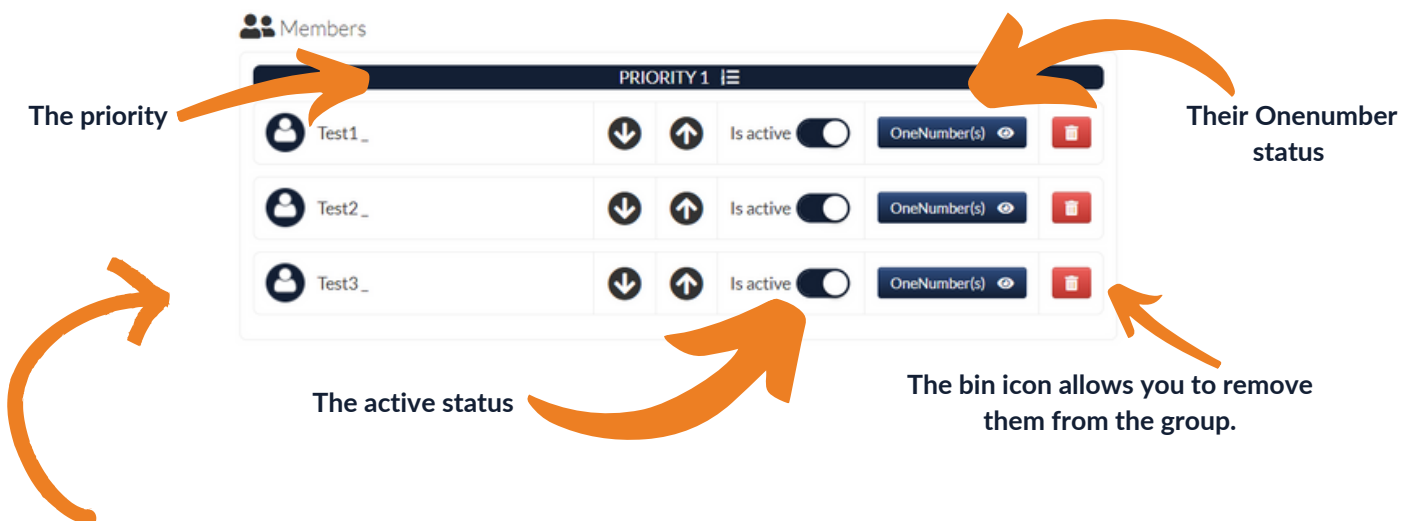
Members

PRIORITY 1

The priority

Test1 _

Is active

OneNumber(s)

Their Onenumber status

Test2 _

Is active

OneNumber(s)

Test3 _

Is active

OneNumber(s)

The active status

The bin icon allows you to remove them from the group.